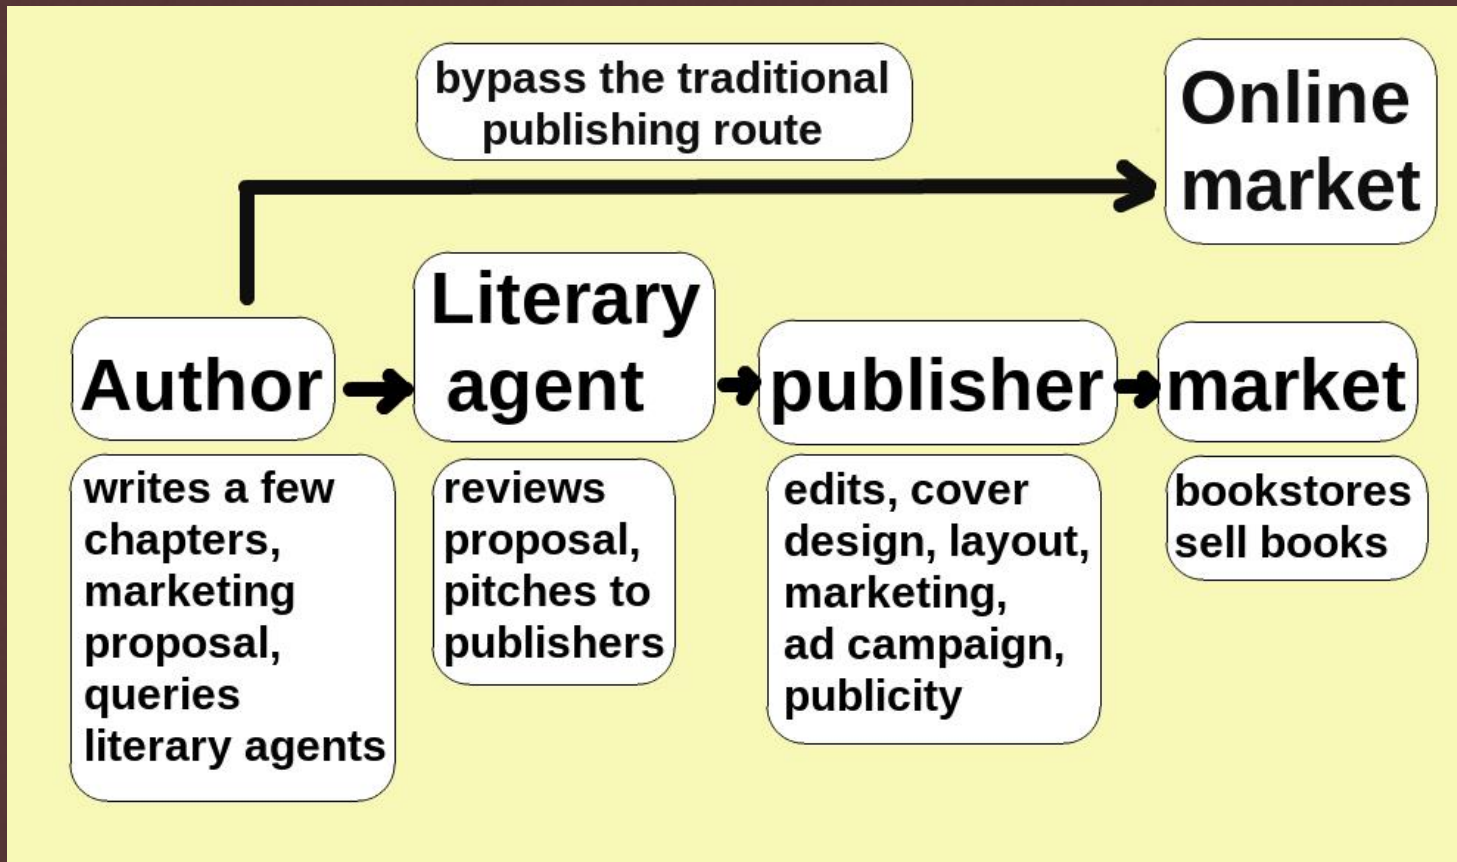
bypass the traditional publishing route

Online market

Author

Literary agent

publisher

market

writes a few chapters, marketing proposal, queries literary agents

reviews proposal, pitches to publishers

edits, cover design, layout, marketing, ad campaign, publicity

bookstores sell books